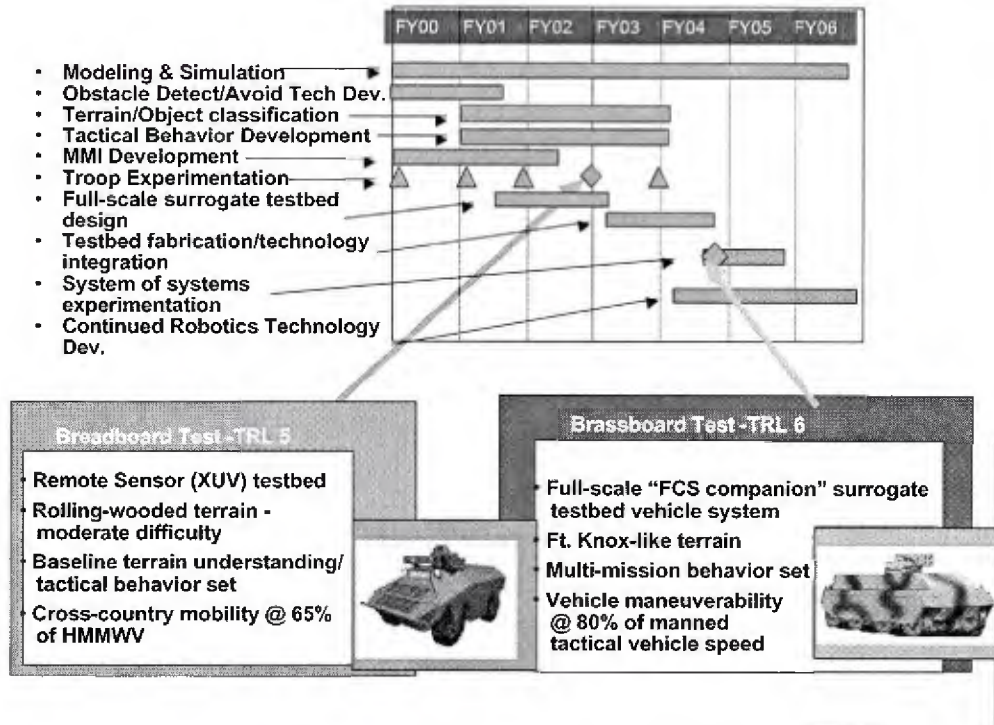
| FY00 | FY01 | FY02 | FY03 | FY04 | FY05 | FY06 |
|---|---|---|---|---|---|---|

- Modeling & Simulation
- Obstacle Detect/Avoid Tech Dev.
- Terrain/Object classification
- Tactical Behavior Development
- MMI Development
- Troop Experimentation
- Full-scale surrogate testbed design
- Testbed fabrication/technology integration
- System of systems experimentation
- Continued Robotics Technology Dev.

Breadboard Test -TRL 5

- Remote Sensor (XUV) testbed
- Rolling-wooded terrain - moderate difficulty
- Baseline terrain understanding/ tactical behavior set
- Cross-country mobility @ 65% of HMMWV

Brassboard Test -TRL 6

- Full-scale "FCS companion" surrogate testbed vehicle system
- Ft. Knox-like terrain
- Multi-mission behavior set
- Vehicle maneuverability @ 80% of manned tactical vehicle speed